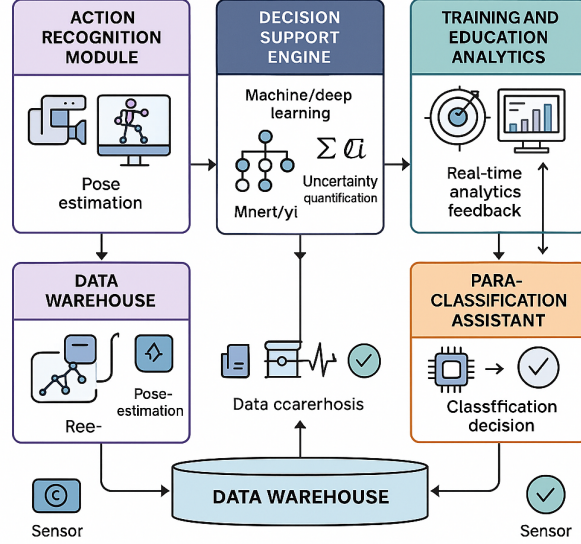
ACTION RECOGNITION MODULE

Pose estimation

DECISION SUPPORT ENGINE

Machine/deep learning

$\Sigma$ $\mathcal{Q}i$

Uncertainty quantification

Mnert/yi

TRAINING AND EDUCATION ANALYTICS

Real-time analytics feedback

DATA WAREHOUSE

Pose-estimation

Ree-

Data ccarerhosis

PARA-CLASSIFICATION ASSISTANT

Classfication decision

DATA WAREHOUSE

©

Sensor

Sensor